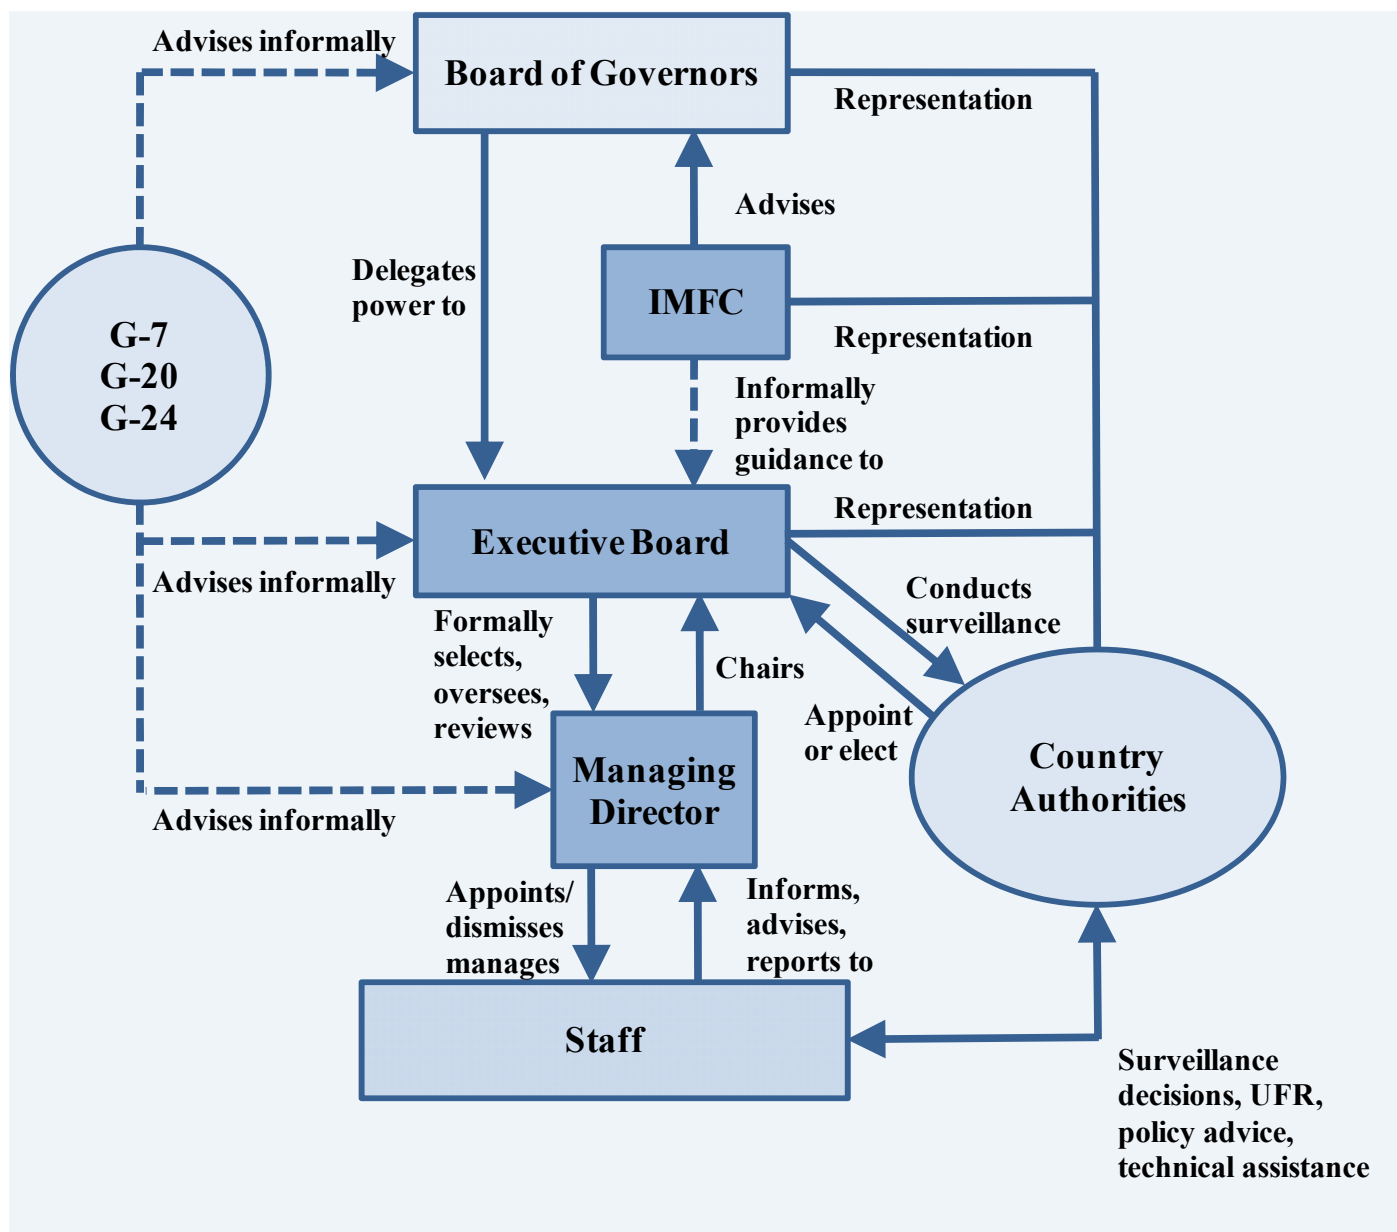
Advises informally

Board of Governors

Representation

Advises

Delegates power to

IMFC

G-7
G-20
G-24

Representation

Informally provides guidance to

Representation

Executive Board

Advises informally

Conducts surveillance

Formally selects, oversees, reviews

Chairs

Appoint or elect

Country Authorities

Managing Director

Advises informally

Appoints/ dismisses manages

Informs, advises, reports to

Staff

Surveillance decisions, UFR, policy advice, technical assistance